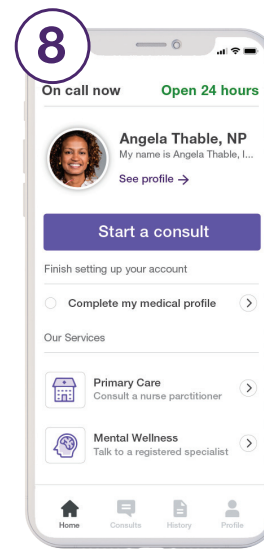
8

On call now
Open 24 hours

Angela Thable, NP
My name is Angela Thable, I...
See profile →

Start a consult

Finish setting up your account

Complete my medical profile

Our Services

Primary Care
Consult a nurse partitioner

Mental Wellness
Talk to a registered specialist

Home
Consults
History
Profile